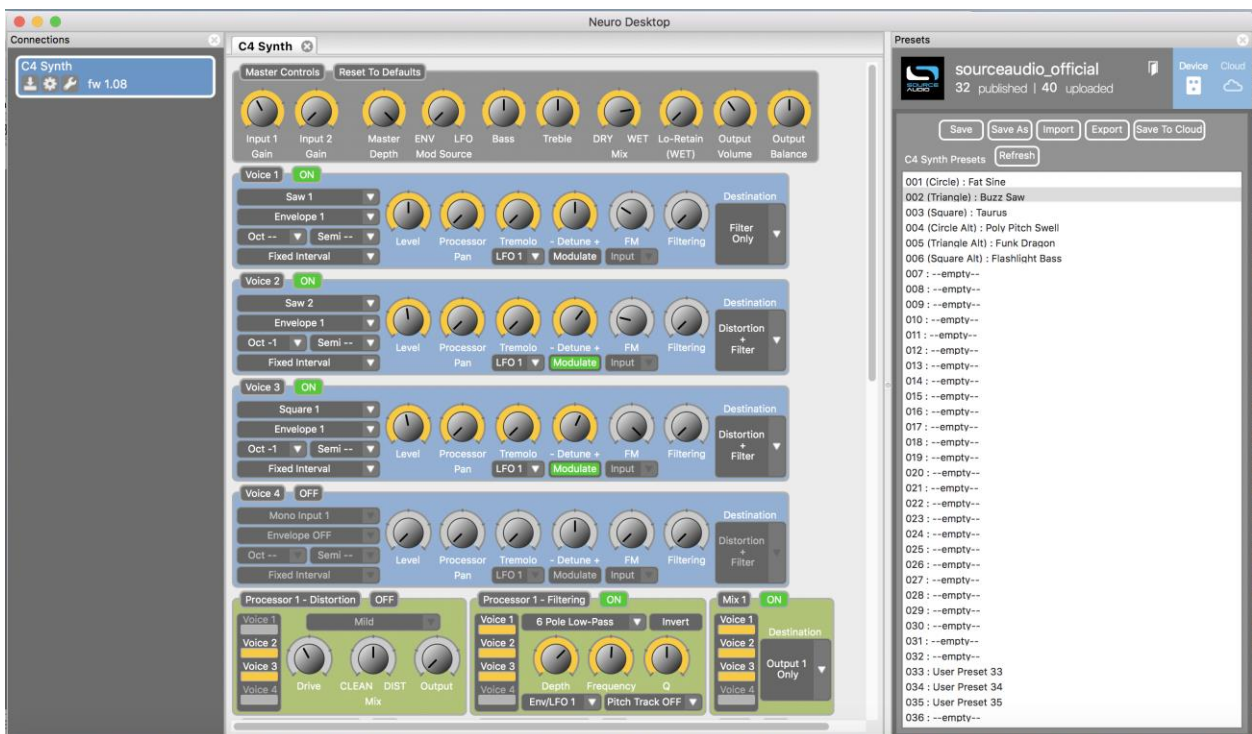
Neuro Desktop

Connections

C4 Synth
fw 1.08

C4 Synth

Master Controls
Reset To Defaults

Input 1 Gain
Input 2 Gain
Master Depth
ENV LFO Mod Source
Bass
Treble
DRY WET Mix
Lo-Retain (WET)
Output Volume
Output Balance

Voice 1
ON
Saw 1
Envelope 1
Oct --
Semi --
Fixed Interval
Level
Processor Pan
Tremolo
LFO 1
- Detune +
Modulate
FM
Input
Filtering
Destination
Filter Only

Voice 2
ON
Saw 2
Envelope 1
Oct -1
Semi --
Fixed Interval
Level
Processor Pan
Tremolo
LFO 1
- Detune +
Modulate
FM
Input
Filtering
Destination
Distortion + Filter

Voice 3
ON
Square 1
Envelope 1
Oct -1
Semi --
Fixed Interval
Level
Processor Pan
Tremolo
LFO 1
- Detune +
Modulate
FM
Input
Filtering
Destination
Distortion + Filter

Voice 4
OFF
Mono Input 1
Envelope OFF
Oct --
Semi --
Fixed Interval
Level
Processor Pan
Tremolo
LFO 1
- Detune +
Modulate
FM
Input
Filtering
Destination
Distortion + Filter

Processor 1 - Distortion
OFF
Voice 1
Voice 2
Voice 3
Voice 4
Mild
Drive
CLEAN DIST Mix
Output

Processor 1 - Filtering
ON
Voice 1
Voice 2
Voice 3
Voice 4
6 Pole Low-Pass
Invert
Depth
Frequency
Q
Env/LFO 1
Pitch Track OFF

Mix 1
ON
Voice 1
Voice 2
Voice 3
Voice 4
Destination
Output 1 Only

Presets

sourceaudio_official
32 published | 40 uploaded
Device
Cloud

Save
Save As
Import
Export
Save To Cloud
C4 Synth Presets
Refresh

001 (Circle) : Fat Sine
002 (Triangle) : Buzz Saw
003 (Square) : Taurus
004 (Circle Alt) : Poly Pitch Swell
005 (Triangle Alt) : Funk Dragon
006 (Square Alt) : Flashlight Bass
007 : --empty--
008 : --empty--
009 : --empty--
010 : --empty--
011 : --empty--
012 : --empty--
013 : --empty--
014 : --empty--
015 : --empty--
016 : --empty--
017 : --empty--
018 : --empty--
019 : --empty--
020 : --empty--
021 : --empty--
022 : --empty--
023 : --empty--
024 : --empty--
025 : --empty--
026 : --empty--
027 : --empty--
028 : --empty--
029 : --empty--
030 : --empty--
031 : --empty--
032 : --empty--
033 : User Preset 33
034 : User Preset 34
035 : User Preset 35
036 : --empty--